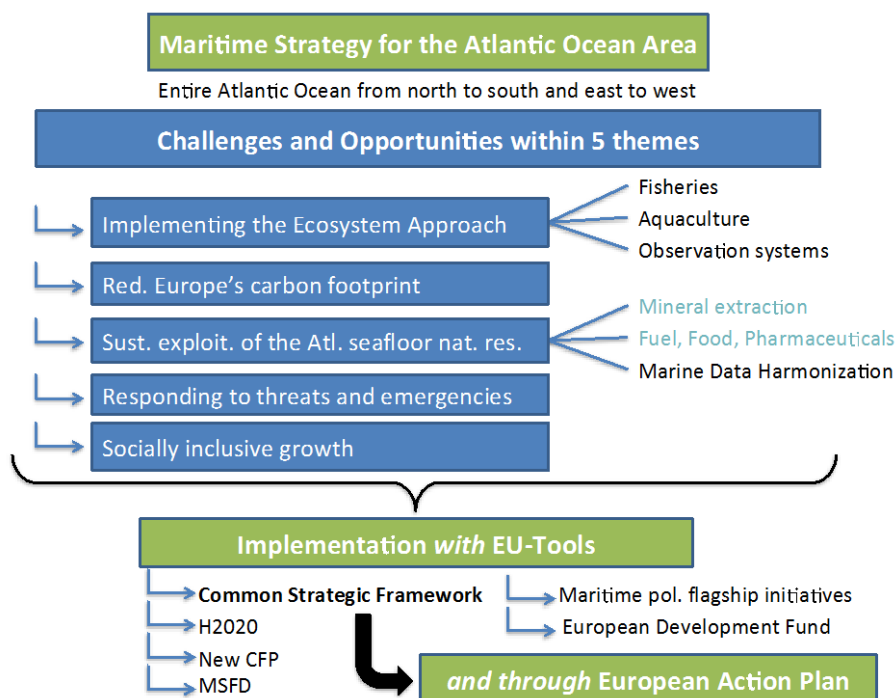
Maritime Strategy for the Atlantic Ocean Area

Entire Atlantic Ocean from north to south and east to west

Challenges and Opportunities within 5 themes

Implementing the Ecosystem Approach

Fisheries

Aquaculture

Observation systems

Red. Europe's carbon footprint

Sust. exploit. of the Atl. seafloor nat. res.

Mineral extraction

Fuel, Food, Pharmaceuticals

Marine Data Harmonization

Responding to threats and emergencies

Socially inclusive growth

Implementation *with* EU-Tools

Common Strategic Framework

H2020

New CFP

MSFD

Maritime pol. flagship initiatives

European Development Fund

*and through* European Action Plan